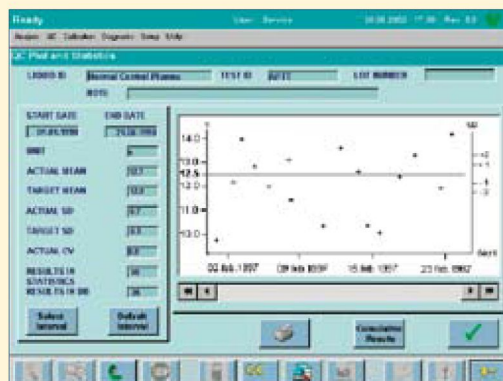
Ready User: Service 20.06.2002 17:30 Rev 0.0

Analyze QC Calibration Diagnostic Setup Utility

QC Plot and Statistics

LIQUID ID Normal Control Plasma TEST ID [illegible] LOT NUMBER

NOTE

START DATE 01.01.1998
END DATE 20.06.1998

UNIT s

ACTUAL MEAN 12.7

TARGET MEAN 12.8

ACTUAL SD 0.7

TARGET SD 0.8

ACTUAL CV 6.0

RESULTS IN STATISTICS 36

RESULTS IN DB 36

Select Interval

Default Interval

14.0
13.0
12.5
12.0
11.0
10.0

SD
+2
+1
-1
-2

Date

02 Feb 1997 09 Feb 1997 16 Feb 1997 23 Feb 1997

Cumulative Results